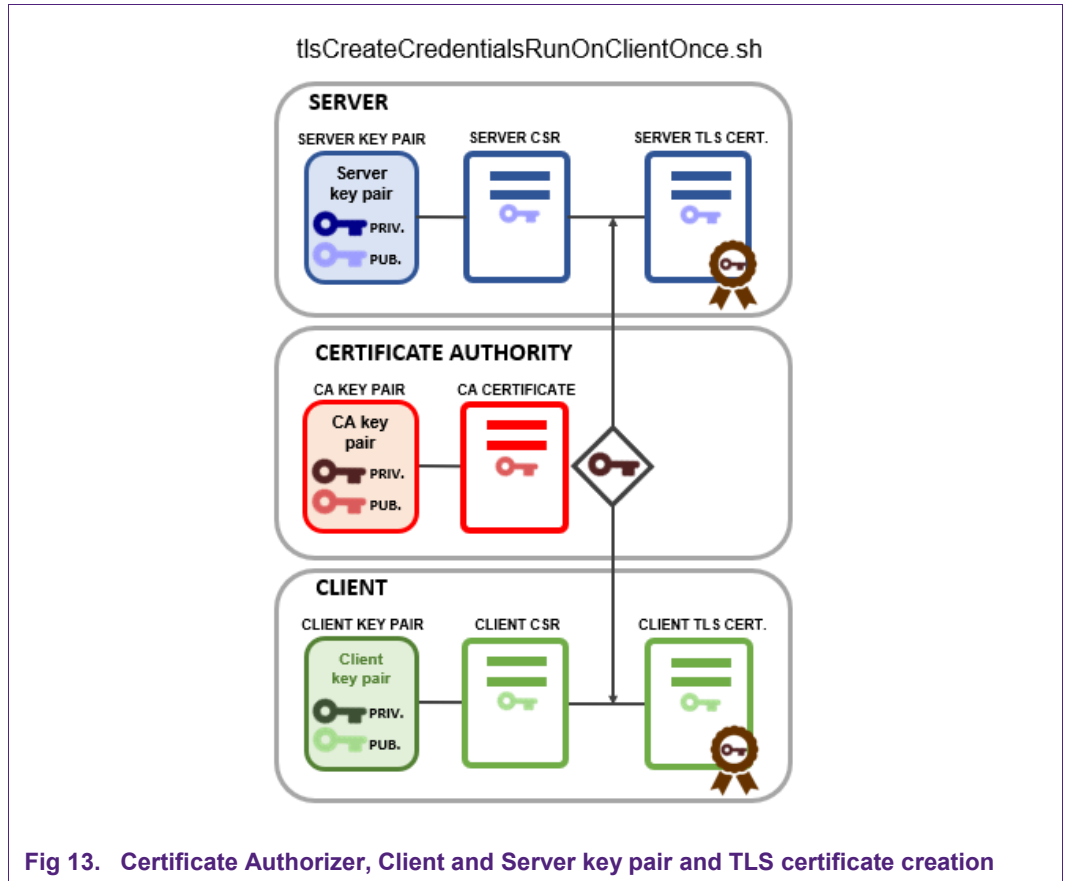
tlsCreateCredentialsRunOnClientOnce.sh

SERVER

SERVER KEY PAIR

Server key pair

PRIV.

PUB.

SERVER CSR

SERVER TLS CERT.

CERTIFICATE AUTHORITY

CA KEY PAIR

CA key pair

PRIV.

PUB.

CA CERTIFICATE

CLIENT

CLIENT KEY PAIR

Client key pair

PRIV.

PUB.

CLIENT CSR

CLIENT TLS CERT.

Fig 13. Certificate Authorizer, Client and Server key pair and TLS certificate creation